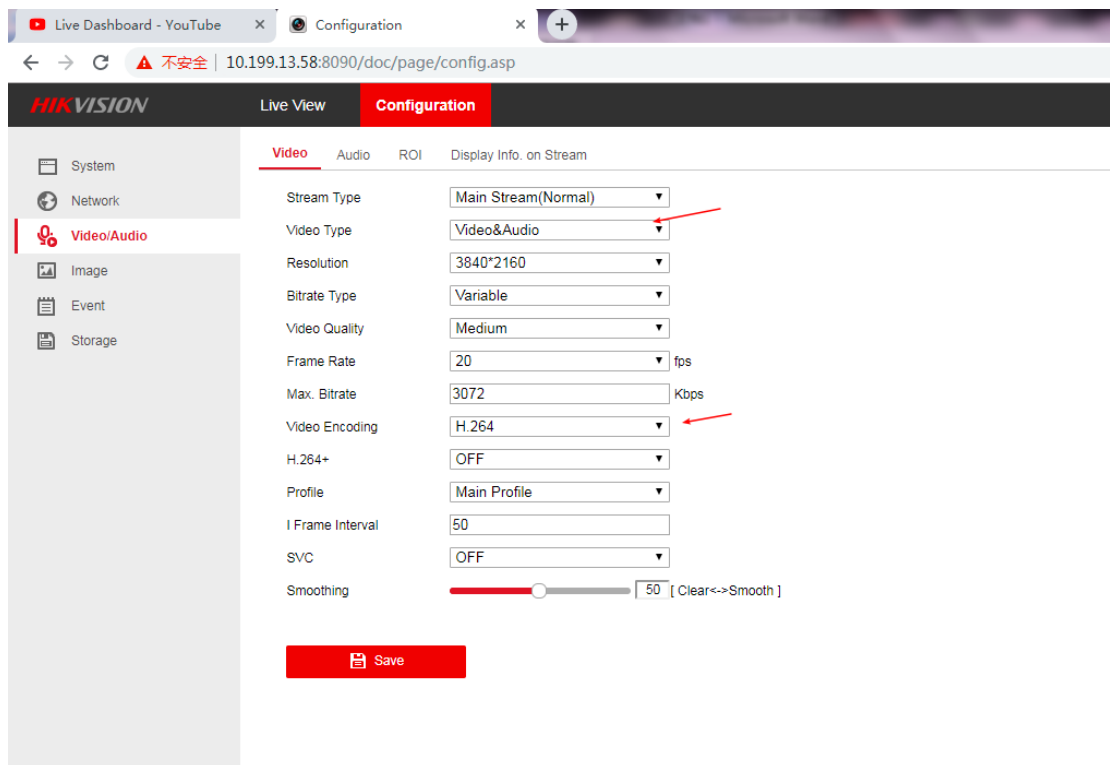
Live Dashboard - YouTube ×
Configuration ×
+

不安全 | 10.199.13.58:8090/doc/page/config.asp

HIKVISION
Live View
Configuration

System
Network
Video/Audio
Image
Event
Storage

Video
Audio
ROI
Display Info. on Stream

| | |
|---|---|
| Stream Type | Main Stream(Normal) |
| Video Type | Video&Audio |
| Resolution | 3840*2160 |
| Bitrate Type | Variable |
| Video Quality | Medium |
| Frame Rate | 20 fps |
| Max. Bitrate | 3072 Kbps |
| Video Encoding | H.264 |
| H.264+ | OFF |
| Profile | Main Profile |
| I Frame Interval | 50 |
| SVC | OFF |
| Smoothing | 50 [ Clear<->Smooth ] |

Save